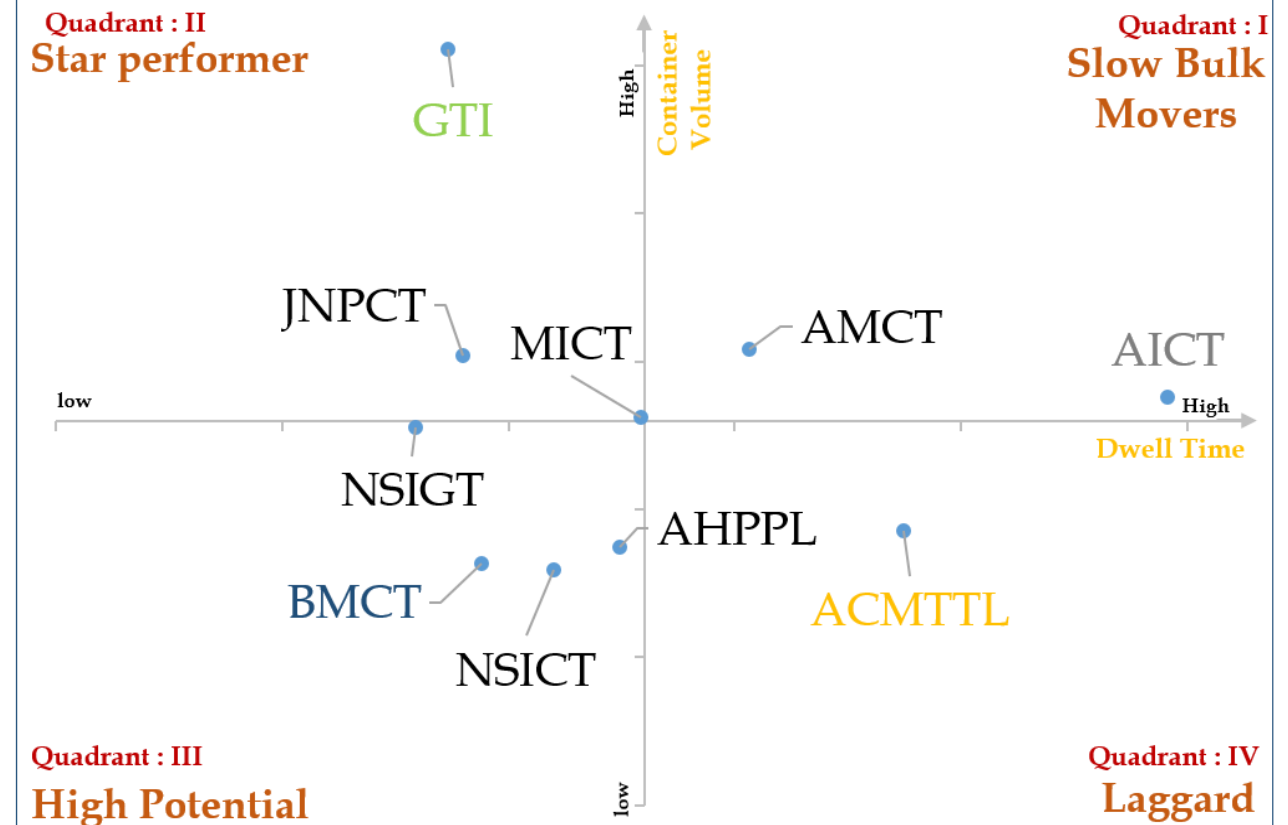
Quadrant : II
Star performer

Quadrant : I
Slow Bulk Movers

High
Container Volume

GTI

JNPCT

MICT

AMCT

AICT

low

High
Dwell Time

NSIGT

AHPPL

ACMTTL

BMCT

NSICT

low

Quadrant : III
High Potential

Quadrant : IV
Laggard